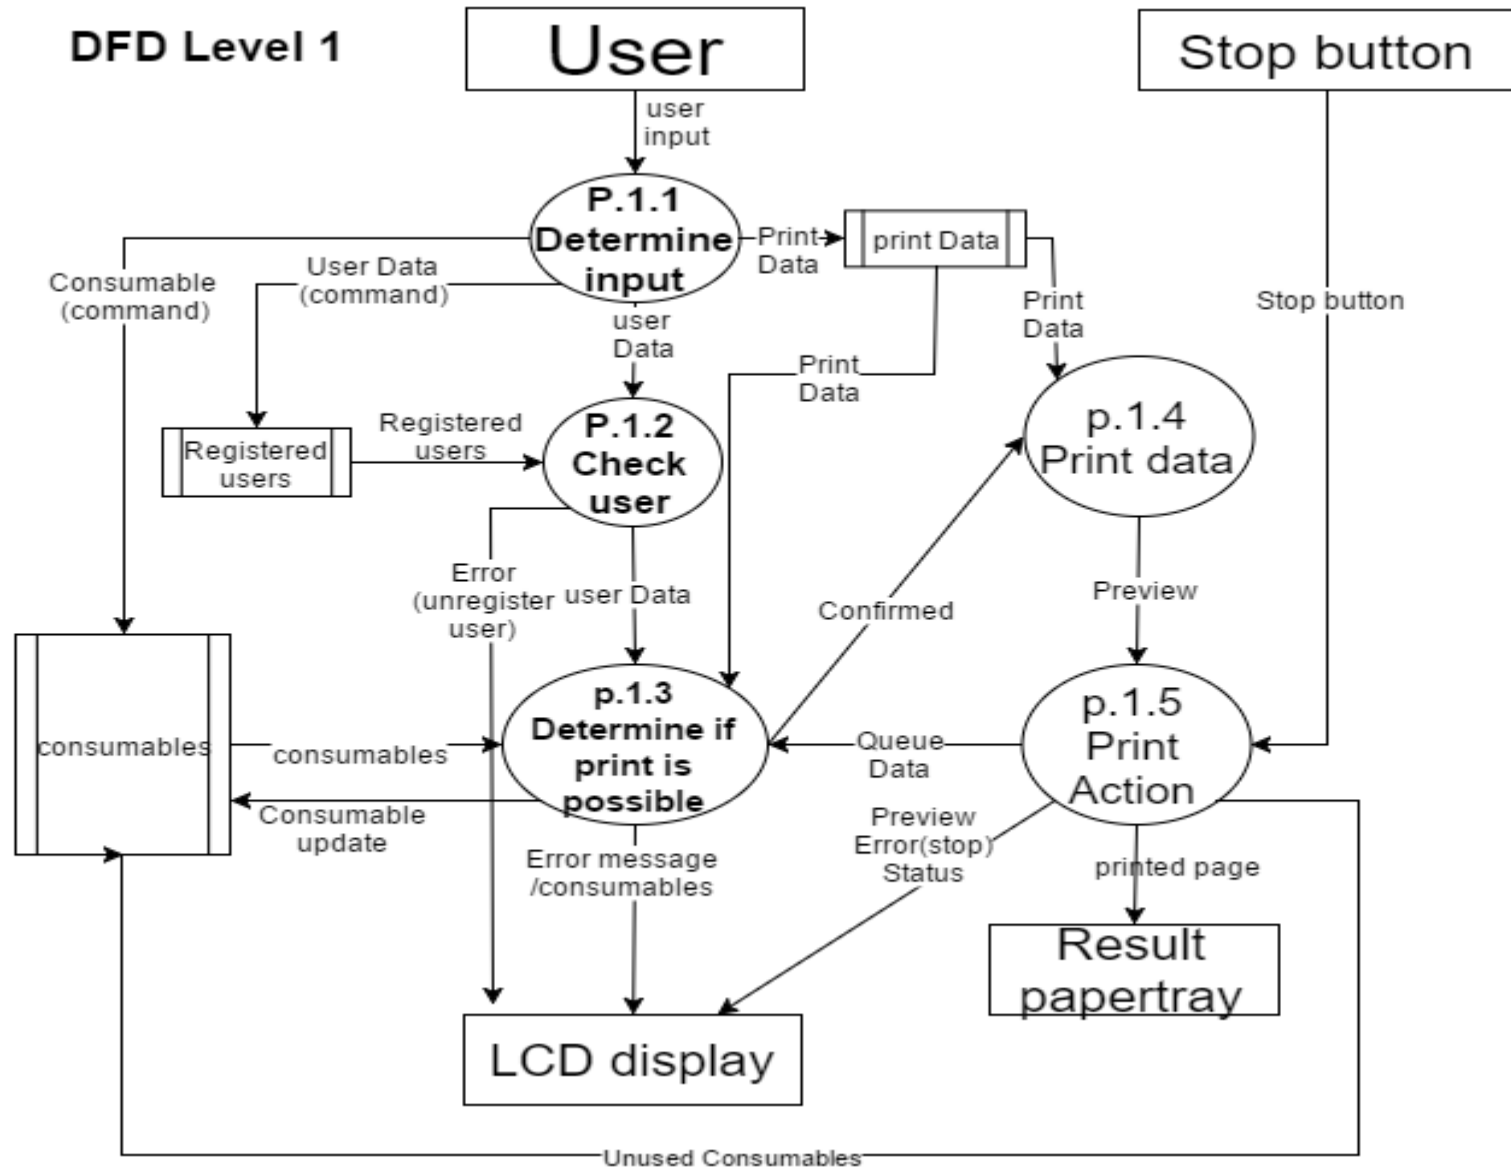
DFD Level 1

User

Stop button

user input

P.1.1 Determine input

Print Data

print Data

Consumable (command)

User Data (command)

user Data

Print Data

Print Data

Stop button

Registered users

Registered users

P.1.2 Check user

p.1.4 Print data

Error (unregister user)

user Data

Confirmed

Preview

consumables

consumables

p.1.3 Determine if print is possible

Queue Data

p.1.5 Print Action

Consumable update

Preview Error(stop) Status

Error message /consumables

printed page

Result papertray

LCD display

Unused Consumables